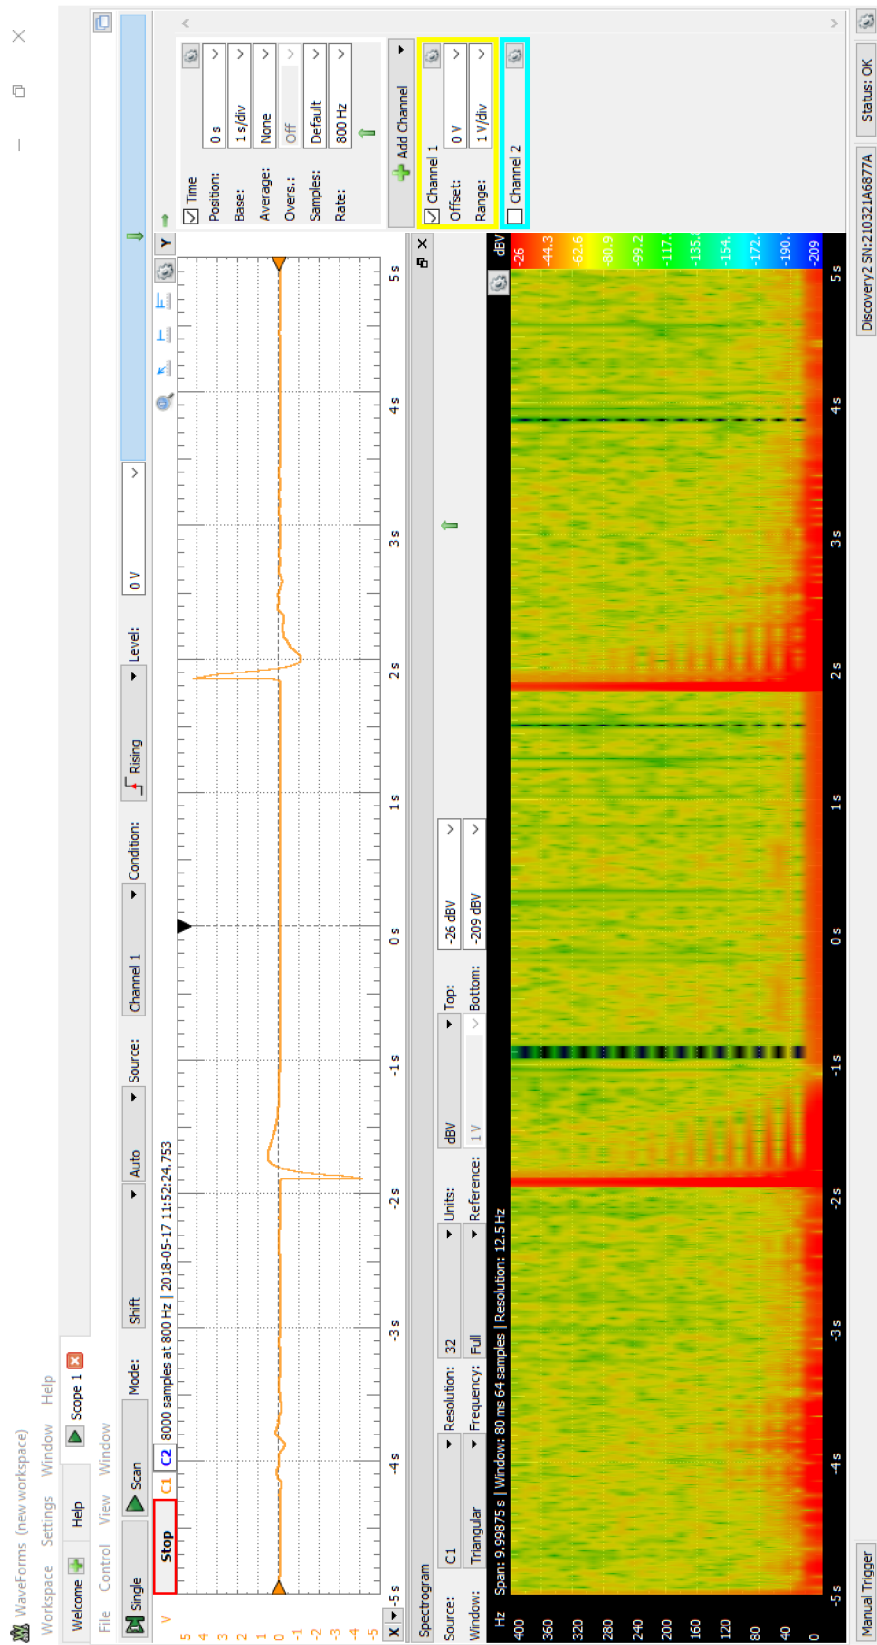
WaveForms (new workspace)
Workspace Settings Window Help
Welcome Help Scope 1
File Control View Window
Single Stop Scan
Mode: Shift Auto Source: Channel 1 Condition: Rising Level: 0 V
C1 C2 8000 samples at 800 Hz | 2018-05-17 11:52:24.753
V
5
4
3
2
1
0
-1
-2
-3
-4
-5
X -5 s -4 s -3 s -2 s -1 s 0 s 1 s 2 s 3 s 4 s 5 s
Spectrogram
Source: C1 Resolution: 32 Units: dBV Top: -26 dBV
Window: Triangular Frequency: Full Reference: 1 V Bottom: -209 dBV
Span: 9.99875 s | Window: 80 ms 64 samples | Resolution: 12.5 Hz
Hz
400
360
320
280
240
200
160
120
80
40
0
-5 s -4 s -3 s -2 s -1 s 0 s 1 s 2 s 3 s 4 s 5 s
dBV
-26
-44.3
-62.6
-80.9
-99.2
-117.
-135.
-154.
-172.
-190.
-209
Y
Time
Position: 0 s
Base: 1 s/div
Average: None
Overs.: Off
Samples: Default
Rate: 800 Hz
Add Channel
Channel 1
Offset: 0 V
Range: 1 V/div
Channel 2
Manual Trigger
Discovery2 SN:210321A6877A
Status: OK